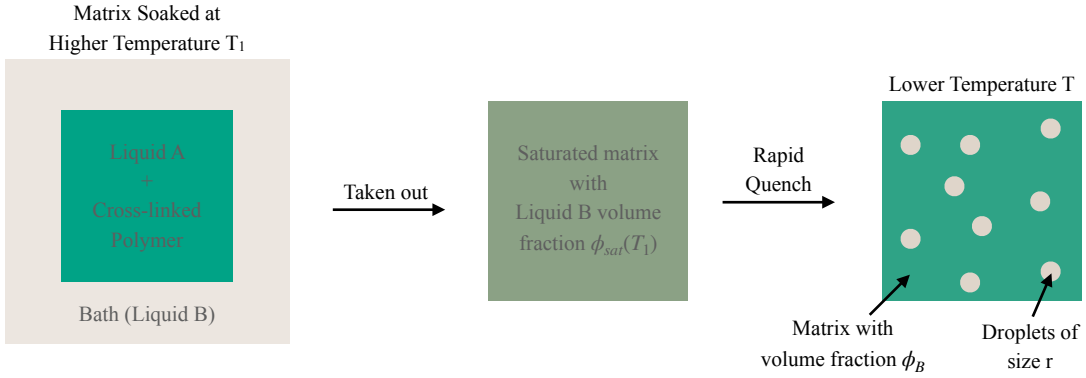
Matrix Soaked at Higher Temperature T$_1$

Liquid A + Cross-linked Polymer

Bath (Liquid B)

Taken out

Saturated matrix with Liquid B volume fraction $\phi_{sat}(T_1)$

Rapid Quench

Lower Temperature T

Matrix with volume fraction $\phi_B$

Droplets of size r